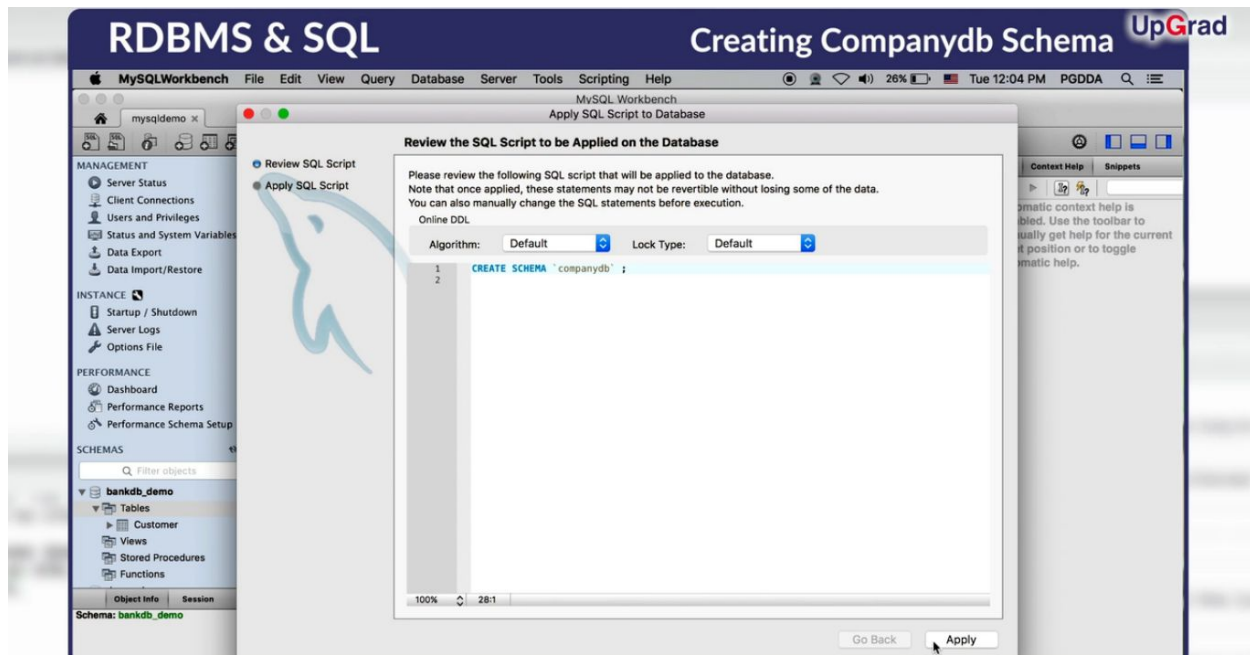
RDBMS & SQL

Creating Companydb Schema

UpGrad

MySQLWorkbench File Edit View Query Database Server Tools Scripting Help

26% Tue 12:04 PM PGDDA

MySQL Workbench

mysqldemo ×

Apply SQL Script to Database

MANAGEMENT
Server Status
Client Connections
Users and Privileges
Status and System Variables
Data Export
Data Import/Restore

INSTANCE
Startup / Shutdown
Server Logs
Options File

PERFORMANCE
Dashboard
Performance Reports
Performance Schema Setup

SCHEMAS
Filter objects
bankdb_demo
Tables
Customer
Views
Stored Procedures
Functions

Object Info Session
Schema: bankdb_demo

Review SQL Script
Apply SQL Script

Review the SQL Script to be Applied on the Database

Please review the following SQL script that will be applied to the database.
Note that once applied, these statements may not be revertible without losing some of the data.
You can also manually change the SQL statements before execution.

Online DDL

Algorithm: Default Lock Type: Default

1 CREATE SCHEMA `companydb` ;
2

100% 28:1

Go Back Apply

Context Help Snippets

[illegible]matic context help is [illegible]bled. Use the toolbar to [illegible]ually get help for the current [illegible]t position or to toggle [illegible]matic help.